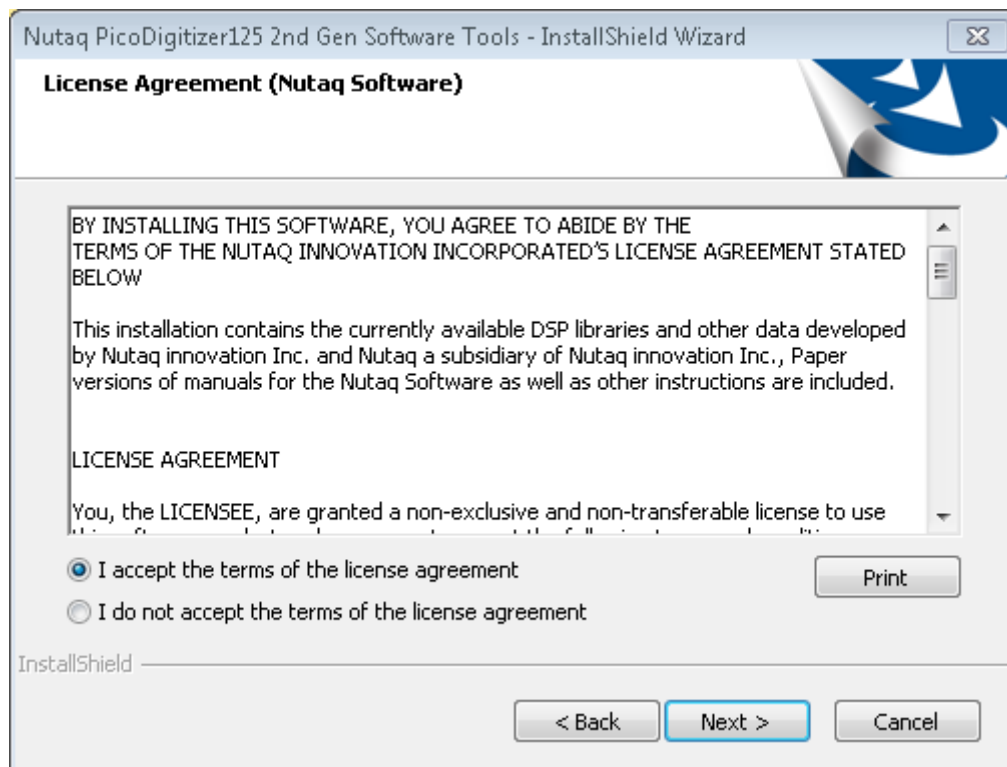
Nutaq PicoDigitizer125 2nd Gen Software Tools - InstallShield Wizard

License Agreement (Nutaq Software)

BY INSTALLING THIS SOFTWARE, YOU AGREE TO ABIDE BY THE TERMS OF THE NUTAQ INNOVATION INCORPORATED'S LICENSE AGREEMENT STATED BELOW

This installation contains the currently available DSP libraries and other data developed by Nutaq innovation Inc. and Nutaq a subsidiary of Nutaq innovation Inc., Paper versions of manuals for the Nutaq Software as well as other instructions are included.

LICENSE AGREEMENT

You, the LICENSEE, are granted a non-exclusive and non-transferable license to use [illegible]

I accept the terms of the license agreement

I do not accept the terms of the license agreement

Print

InstallShield

< Back

Next >

Cancel